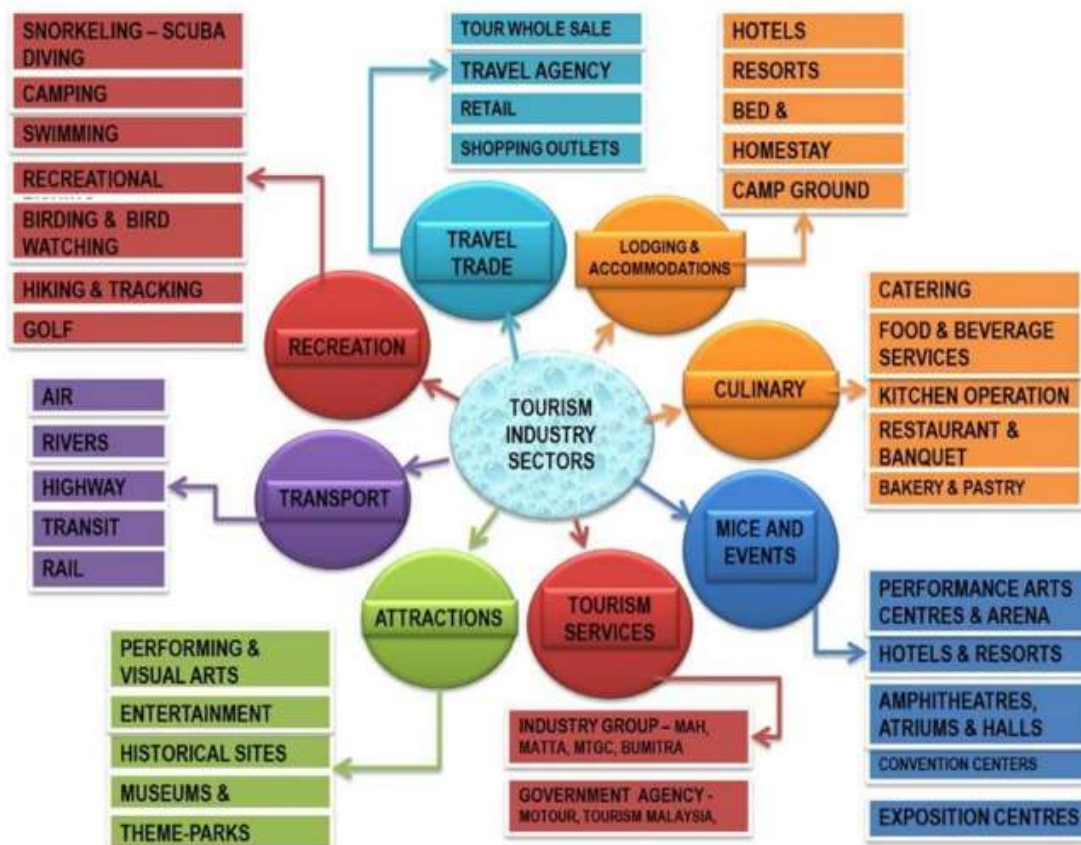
SNORKELING – SCUBA DIVING
CAMPING
SWIMMING
RECREATIONAL
BIRDING & BIRD WATCHING
HIKING & TRACKING
GOLF

TOUR WHOLE SALE
TRAVEL AGENCY
RETAIL
SHOPPING OUTLETS

HOTELS
RESORTS
BED &
HOMESTAY
CAMP GROUND

TRAVEL TRADE

LODGING & ACCOMMODATIONS

RECREATION

TOURISM INDUSTRY SECTORS

CULINARY

CATERING
FOOD & BEVERAGE SERVICES
KITCHEN OPERATION
RESTAURANT & BANQUET
BAKERY & PASTRY

AIR
RIVERS
HIGHWAY
TRANSIT
RAIL

TRANSPORT

MICE AND EVENTS

ATTRACTIONS

TOURISM SERVICES

PERFORMANCE ARTS CENTRES & ARENA
HOTELS & RESORTS
AMPHITHEATRES, ATRIUMS & HALLS
CONVENTION CENTERS
EXPOSITION CENTRES

PERFORMING & VISUAL ARTS
ENTERTAINMENT
HISTORICAL SITES
MUSEUMS &
THEME-PARKS

INDUSTRY GROUP – MAH, MATTA, MTGC, BUMITRA
GOVERNMENT AGENCY - MOTOUR, TOURISM MALAYSIA,